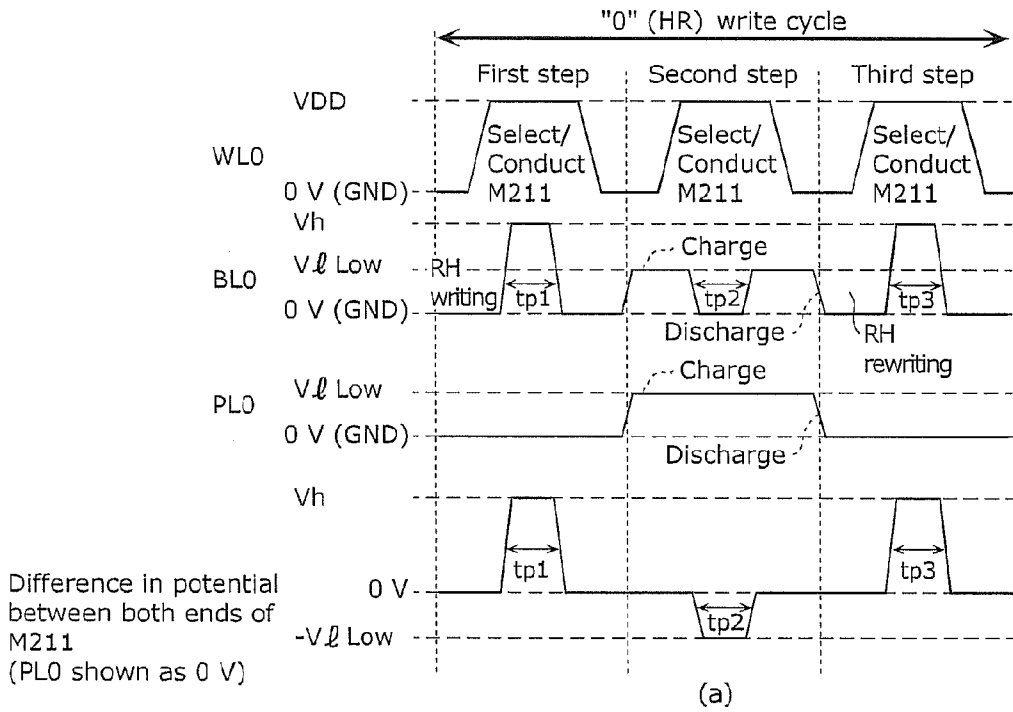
"0" (HR) write cycle

First step

Second step

Third step

VDD

WL0

0 V (GND)

Select/ Conduct M211

Select/ Conduct M211

Select/ Conduct M211

Vh

$V\ell$ Low

BL0

0 V (GND)

RH writing

tp1

Charge

tp2

Discharge

tp3

RH rewriting

$V\ell$ Low

PL0

0 V (GND)

Charge

Discharge

Vh

Difference in potential between both ends of M211 (PL0 shown as 0 V)

0 V

$-V\ell$ Low

tp1

tp2

tp3

(a)